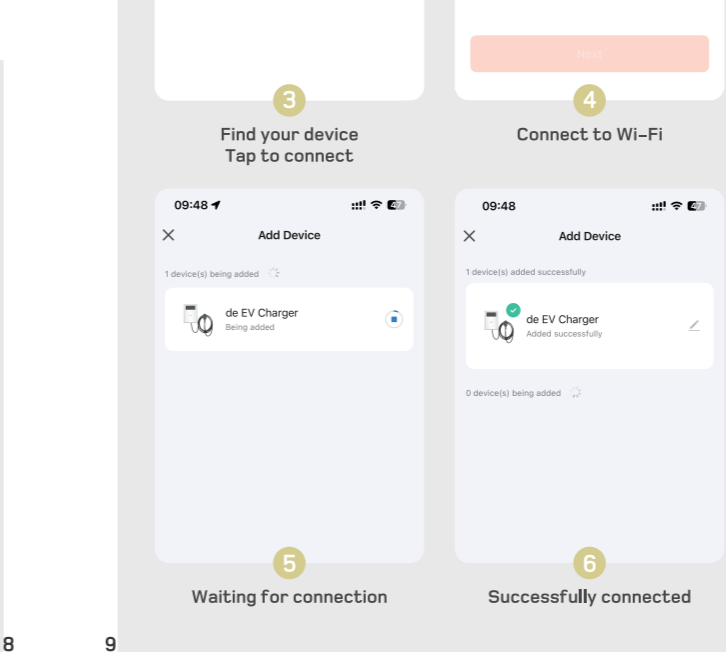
Next

3

Find your device
Tap to connect

4

Connect to Wi-Fi

09:48

Add Device

1 device(s) being added

de EV Charger
Being added

5

Waiting for connection

09:48

Add Device

1 device(s) added successfully

de EV Charger
Added successfully

0 device(s) being added

6

Successfully connected

8

9